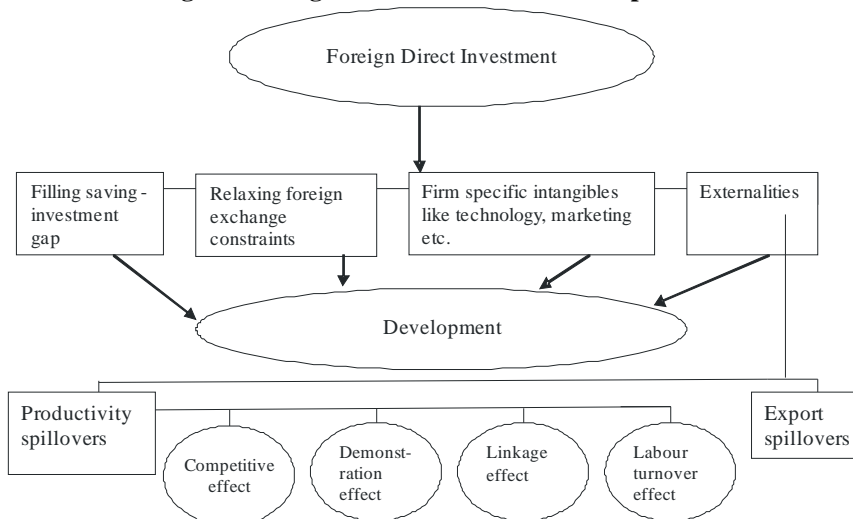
Foreign Direct Investment

Filling saving - investment gap

Relaxing foreign exchange constraints

Firm specific intangibles like technology, marketing etc.

Externalities

Development

Productivity spillovers

Export spillovers

Competitive effect

Demonstration effect

Linkage effect

Labour turnover effect